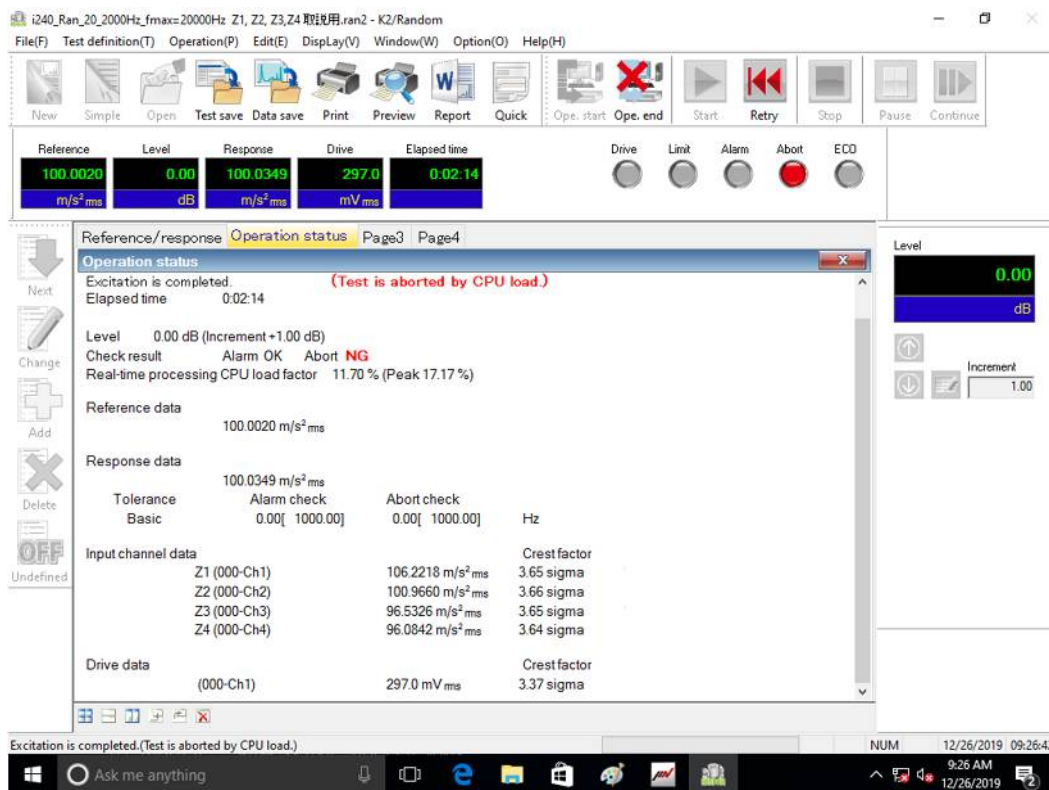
i240_Ran_20_2000Hz_fmax=20000Hz Z1, Z2, Z3,Z4 取説用.ran2 - K2/Random

File(F) Test definition(T) Operation(P) Edit(E) DispLay(V) Window(W) Option(O) Help(H)

New Simple Open Test save Data save Print Preview Report Quick Ope. start Ope. end Start Retry Stop Pause Continue

| Reference | Level | Response | Drive | Elapsed time |
|---|---|---|---|---|
| 100.0020 | 0.00 | 100.0349 | 297.0 | 0:02:14 |
| $m/s^2$ rms | dB | $m/s^2$ rms | mV rms | |

Drive Limit Alarm Abort ECO

Reference/response Operation status Page3 Page4

Operation status

Excitation is completed. (Test is aborted by CPU load.)
Elapsed time 0:02:14

Level 0.00 dB (Increment +1.00 dB)
Check result Alarm OK Abort NG
Real-time processing CPU load factor 11.70 % (Peak 17.17 %)

Reference data
100.0020 $m/s^2$ rms

Response data
100.0349 $m/s^2$ rms

| Tolerance | Alarm check | Abort check | |
|---|---|---|---|
| Basic | 0.00[ 1000.00] | 0.00[ 1000.00] | Hz |

Input channel data Crest factor
Z1 (000-Ch1) 106.2218 $m/s^2$ rms 3.65 sigma
Z2 (000-Ch2) 100.9660 $m/s^2$ rms 3.66 sigma
Z3 (000-Ch3) 96.5326 $m/s^2$ rms 3.65 sigma
Z4 (000-Ch4) 96.0842 $m/s^2$ rms 3.64 sigma

Drive data Crest factor
(000-Ch1) 297.0 mV rms 3.37 sigma

Next Change Add Delete OFF Undefined

Level
0.00
dB
Increment
1.00

Excitation is completed.(Test is aborted by CPU load.)
NUM 12/26/2019 09:26:4

Ask me anything
9:26 AM
12/26/2019
2